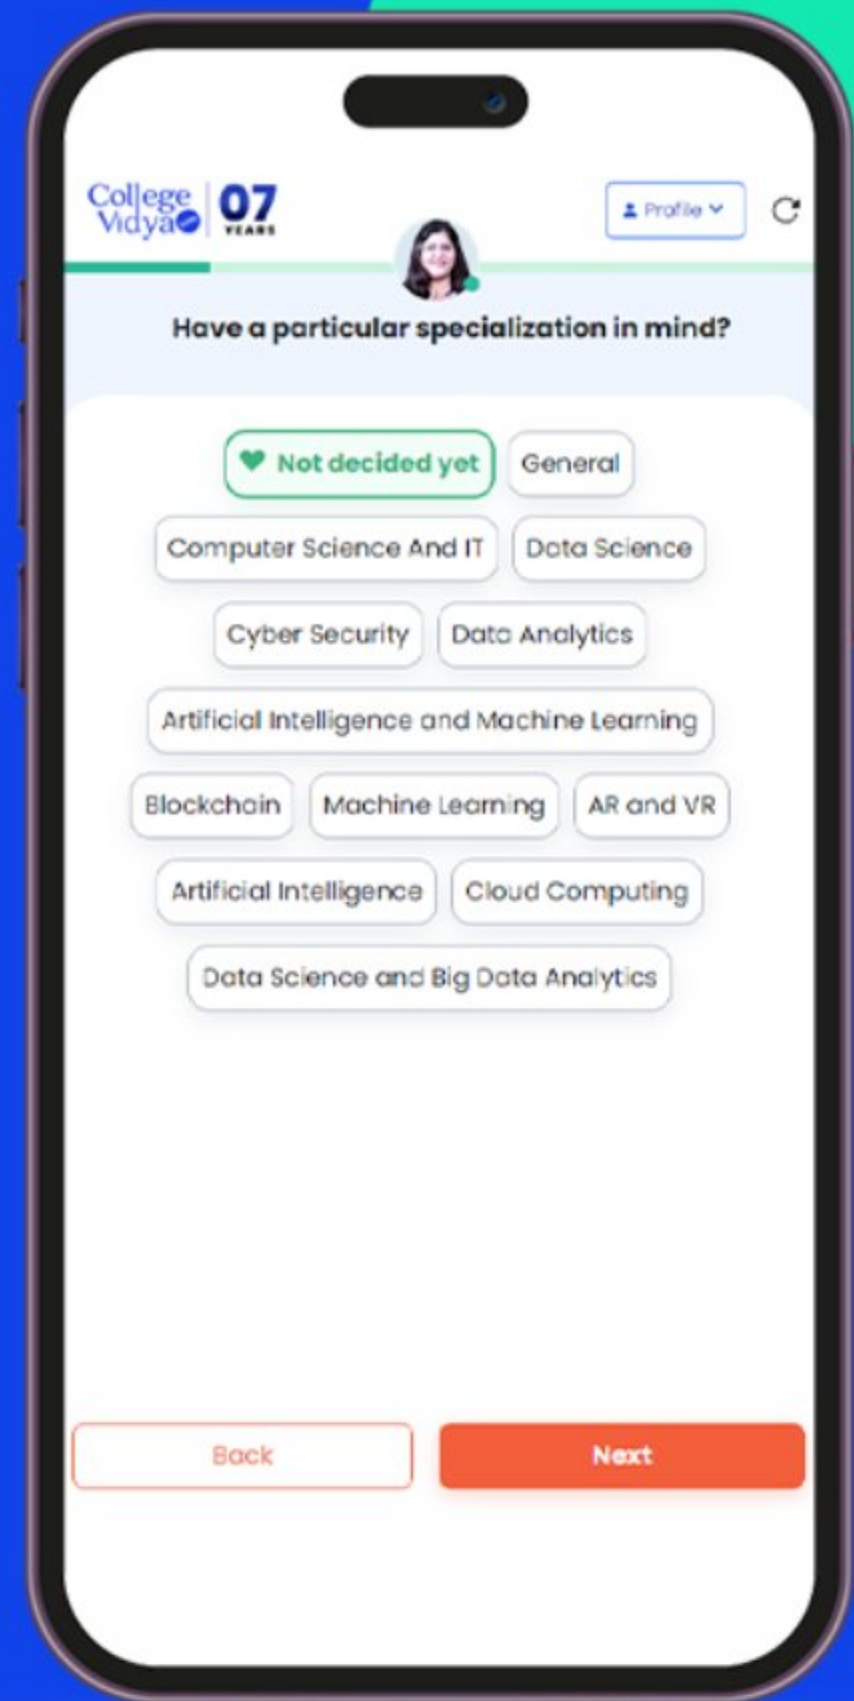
College Vidya 07 YEARS

Profile

Have a particular specialization in mind?

Not decided yet
General
Computer Science And IT
Data Science
Cyber Security
Data Analytics
Artificial Intelligence and Machine Learning
Blockchain
Machine Learning
AR and VR
Artificial Intelligence
Cloud Computing
Data Science and Big Data Analytics

Back
Next